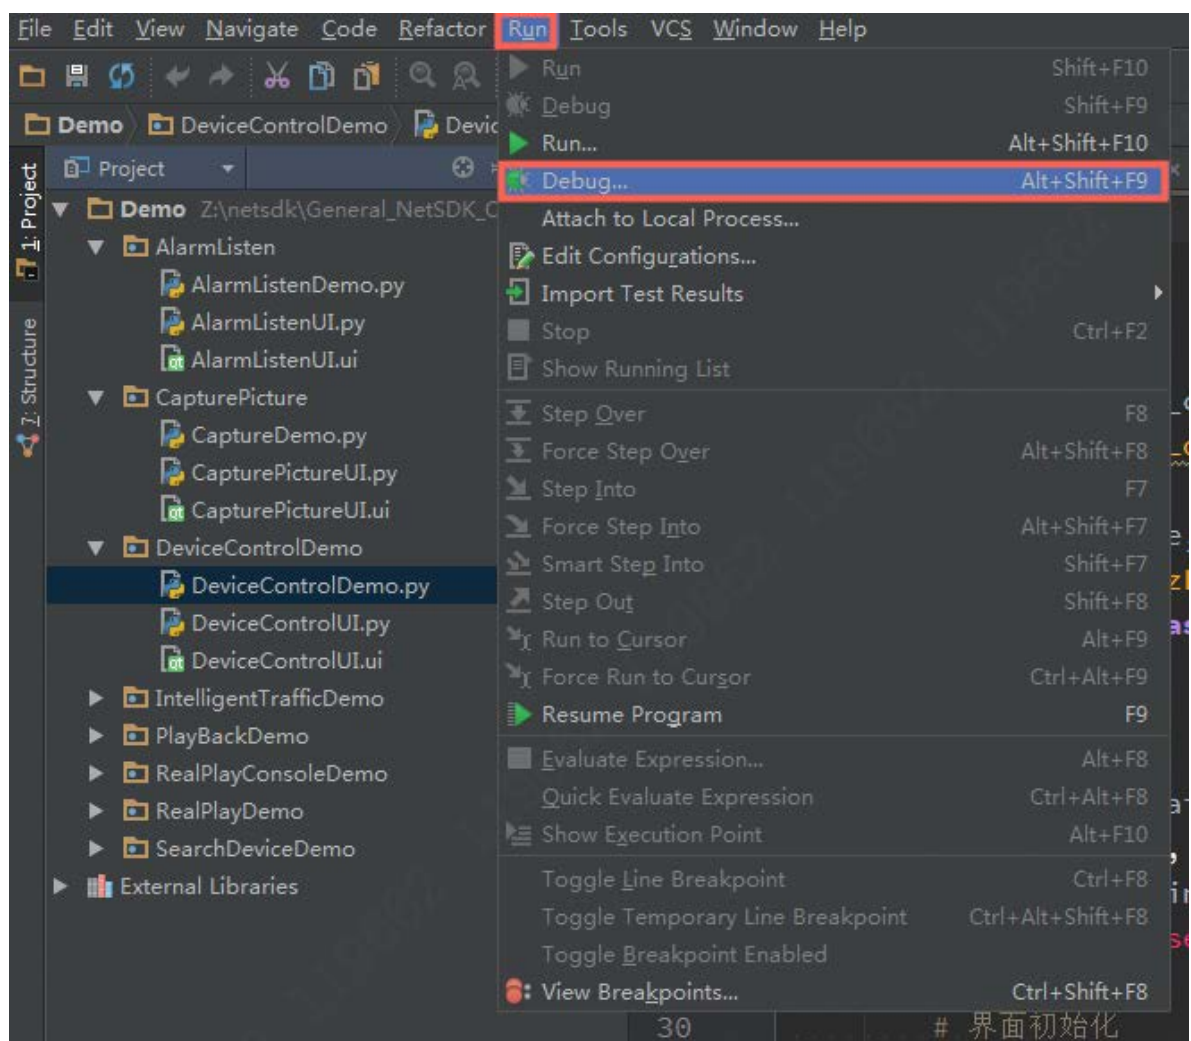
File Edit View Navigate Code Refactor Run Tools VCS Window Help

Demo DeviceControlDemo Devic

1: Project
7: Structure

Project

Demo Z:\netsdk\General_NetSDK_C
AlarmListen
AlarmListenDemo.py
AlarmListenUI.py
AlarmListenUI.ui
CapturePicture
CaptureDemo.py
CapturePictureUI.py
CapturePictureUI.ui
DeviceControlDemo
DeviceControlDemo.py
DeviceControlUI.py
DeviceControlUI.ui
IntelligentTrafficDemo
PlayBackDemo
RealPlayConsoleDemo
RealPlayDemo
SearchDeviceDemo
External Libraries

| | |
|---|---|
| Run | Shift+F10 |
| Debug | Shift+F9 |
| Run... | Alt+Shift+F10 |
| Debug... | Alt+Shift+F9 |
| Attach to Local Process... | |
| Edit Configurations... | |
| Import Test Results | |
| Stop | Ctrl+F2 |
| Show Running List | |
| Step Over | F8 |
| Force Step Over | Alt+Shift+F8 |
| Step Into | F7 |
| Force Step Into | Alt+Shift+F7 |
| Smart Step Into | Shift+F7 |
| Step Out | Shift+F8 |
| Run to Cursor | Alt+F9 |
| Force Run to Cursor | Ctrl+Alt+F9 |
| Resume Program | F9 |
| Evaluate Expression... | Alt+F8 |
| Quick Evaluate Expression | Ctrl+Alt+F8 |
| Show Execution Point | Alt+F10 |
| Toggle Line Breakpoint | Ctrl+F8 |
| Toggle Temporary Line Breakpoint | Ctrl+Alt+Shift+F8 |
| Toggle Breakpoint Enabled | |
| View Breakpoints... | Ctrl+Shift+F8 |

30 # 界面初始化